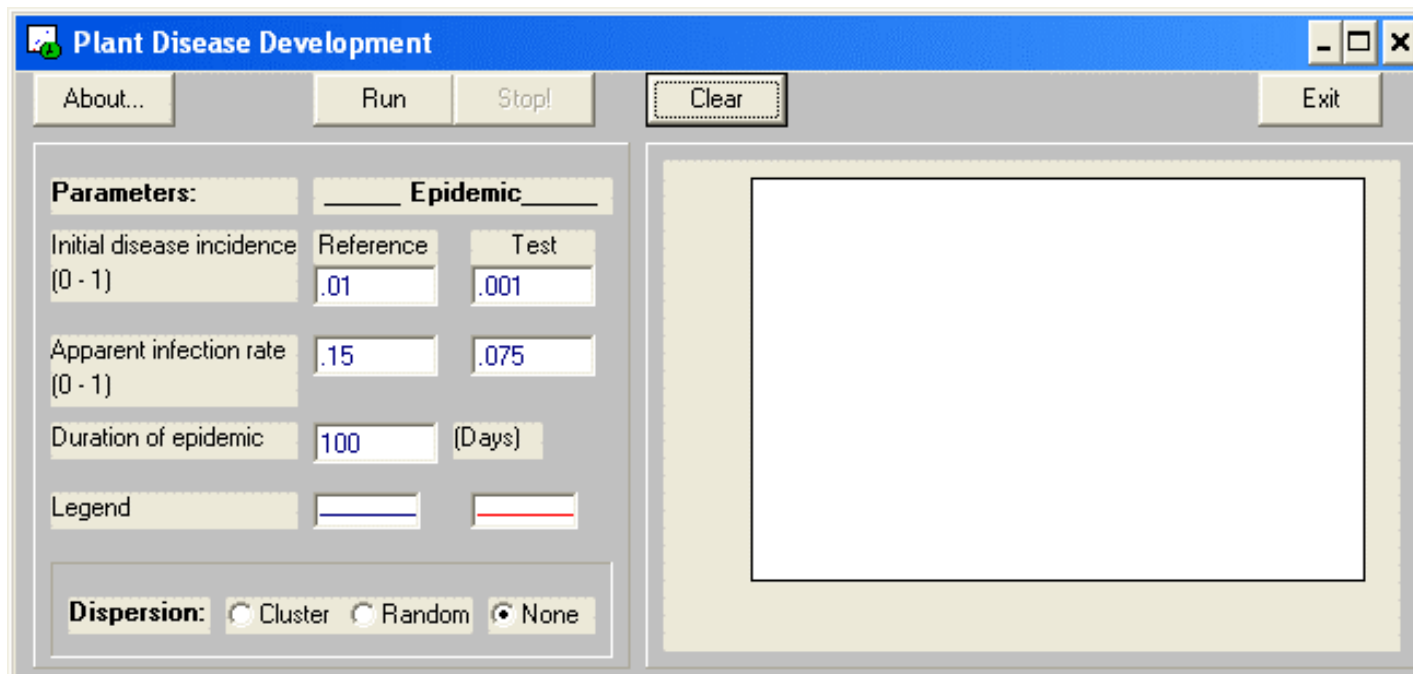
Plant Disease Development

About...

Run

Stop!

Clear

Exit

Parameters:

_____ Epidemic_____

Initial disease incidence (0 - 1)

Reference

Test

.01

.001

Apparent infection rate (0 - 1)

.15

.075

Duration of epidemic

100

(Days)

Legend

Dispersion:

Cluster

Random

None